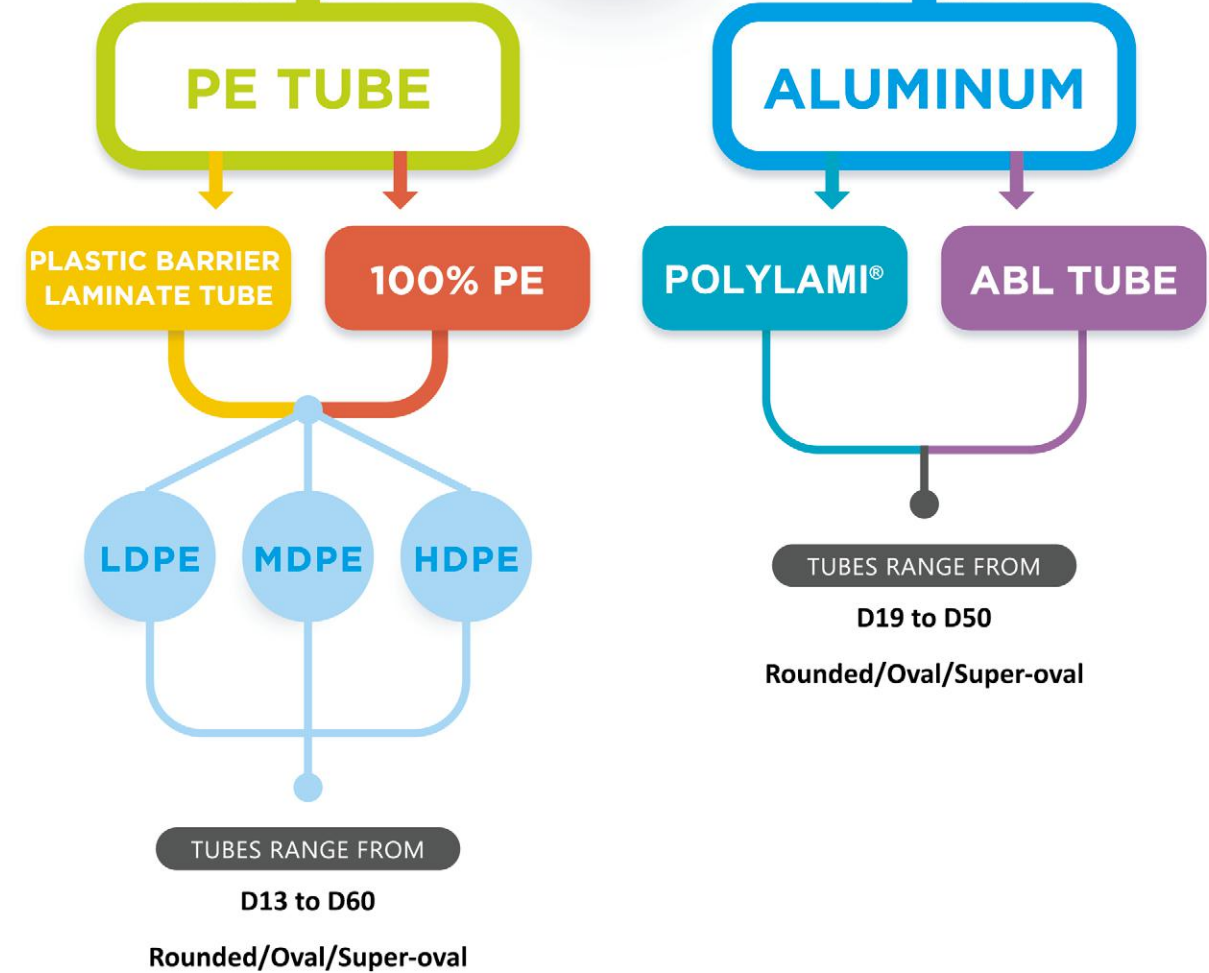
PE TUBE

PLASTIC BARRIER LAMINATE TUBE

100% PE

LDPE

MDPE

HDPE

TUBES RANGE FROM

D13 to D60

Rounded/Oval/Super-oval

ALUMINUM

POLYLAMI®

ABL TUBE

TUBES RANGE FROM

D19 to D50

Rounded/Oval/Super-oval